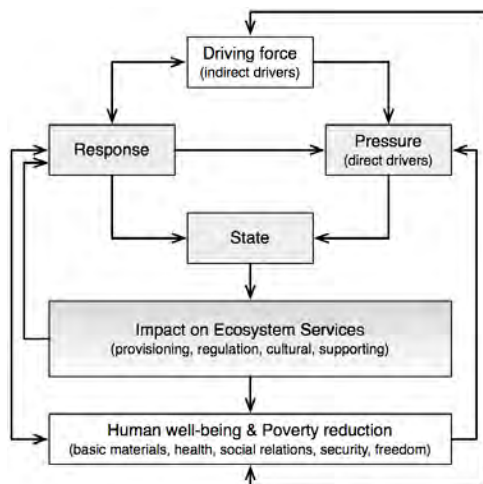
Driving force
(indirect drivers)

Response

Pressure
(direct drivers)

State

Impact on Ecosystem Services
(provisioning, regulation, cultural, supporting)

Human well-being & Poverty reduction
(basic materials, health, social relations, security, freedom)